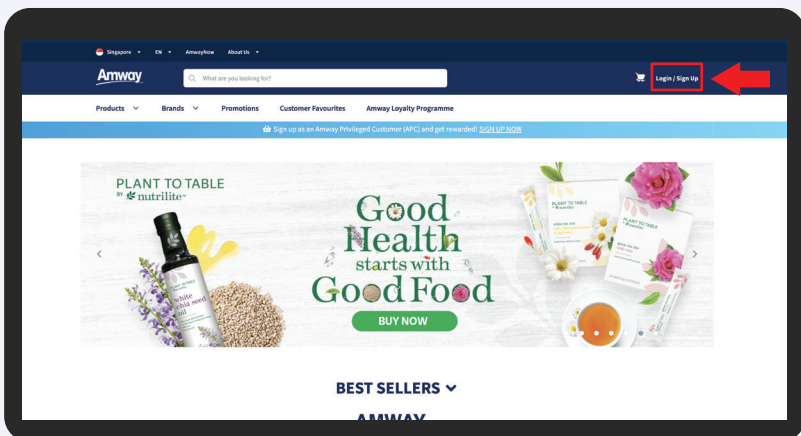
Singapore EN AmwayNow About Us

Amway

What are you looking for?

Login / Sign Up

Products Brands Promotions Customer Favourites Amway Loyalty Programme

Sign up as an Amway Privileged Customer (APC) and get rewarded! SIGN UP NOW

PLANT TO TABLE BY nutrilite

white chia seed oil

Good Health starts with Good Food

BUY NOW

PLANT TO TABLE

BEST SELLERS

AMWAY